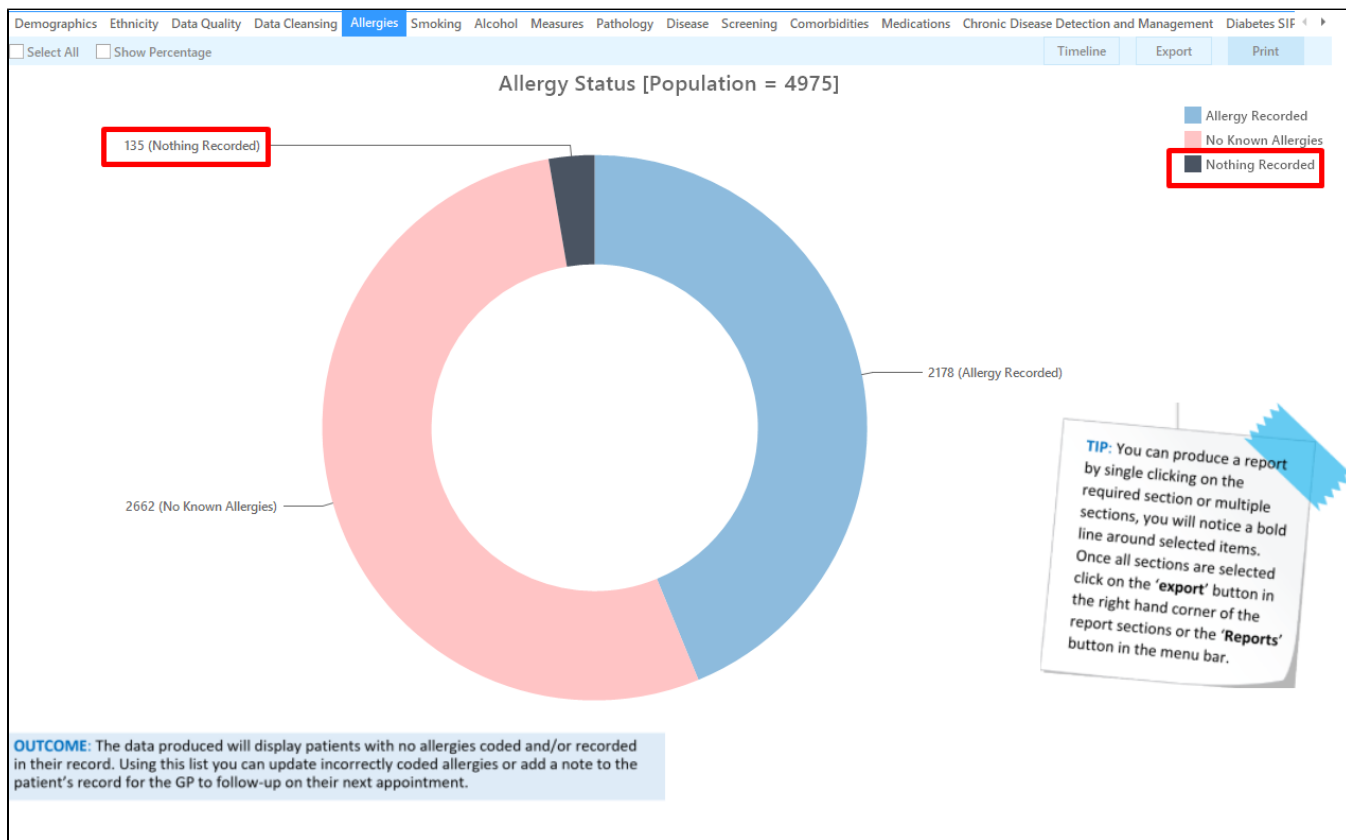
Demographics Ethnicity Data Quality Data Cleansing Allergies Smoking Alcohol Measures Pathology Disease Screening Comorbidities Medications Chronic Disease Detection and Management Diabetes SIP

Select All Show Percentage

Timeline Export Print

Allergy Status [Population = 4975]

Allergy Recorded
No Known Allergies
Nothing Recorded

135 (Nothing Recorded)

2178 (Allergy Recorded)

2662 (No Known Allergies)

TIP: You can produce a report by single clicking on the required section or multiple sections, you will notice a bold line around selected items. Once all sections are selected click on the '**export**' button in the right hand corner of the report sections or the '**Reports**' button in the menu bar.

OUTCOME: The data produced will display patients with no allergies coded and/or recorded in their record. Using this list you can update incorrectly coded allergies or add a note to the patient's record for the GP to follow-up on their next appointment.